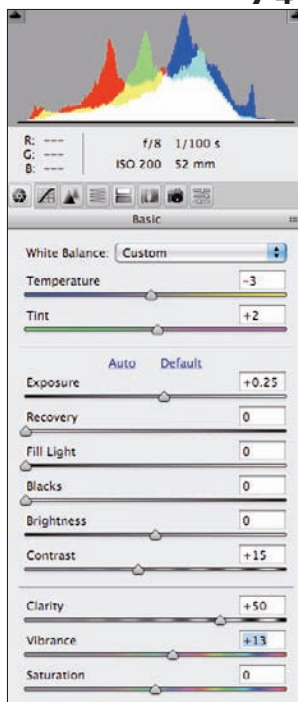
R: ---
G: ---
B: ---

f/8 1/100 s
ISO 200 52 mm

Basic

White Balance: Custom

Temperature -3

Tint +2

Auto Default

Exposure +0.25

Recovery 0

Fill Light 0

Blacks 0

Brightness 0

Contrast +15

Clarity +50

Vibrance +13

Saturation 0